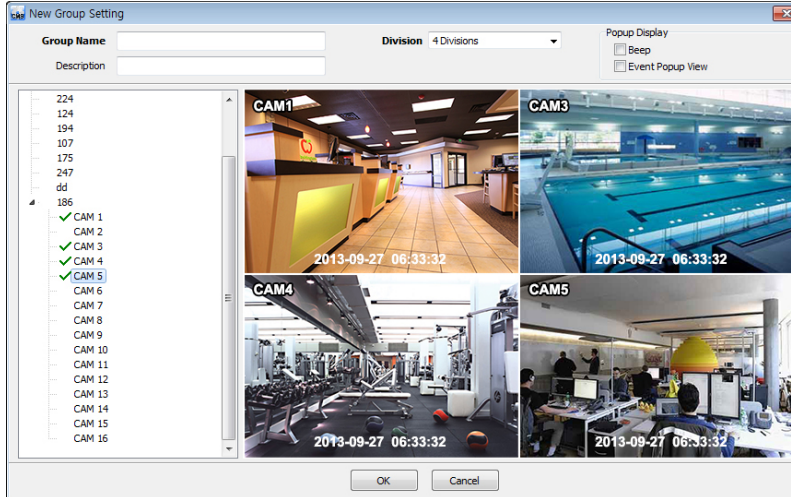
New Group Setting

Group Name

Description

Division 4 Divisions

Popup Display

Beep

Event Popup View

224
124
194
107
175
247
dd
186
CAM 1
CAM 2
CAM 3
CAM 4
CAM 5
CAM 6
CAM 7
CAM 8
CAM 9
CAM 10
CAM 11
CAM 12
CAM 13
CAM 14
CAM 15
CAM 16

CAM1
2013-09-27 06:33:32

CAM3
2013-09-27 06:33:32

CAM4
2013-09-27 06:33:32

CAM5
2013-09-27 06:33:32

OK

Cancel